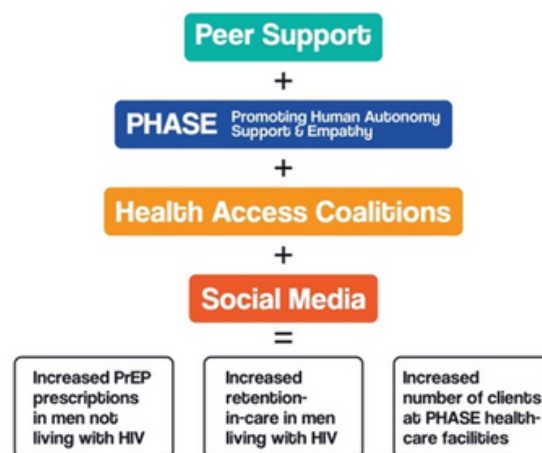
Peer Support

+

PHASE Promoting Human Autonomy Support & Empathy

+

Health Access Coalitions

+

Social Media

=

Increased PrEP prescriptions in men not living with HIV

Increased retention-in-care in men living with HIV

Increased number of clients at PHASE health-care facilities